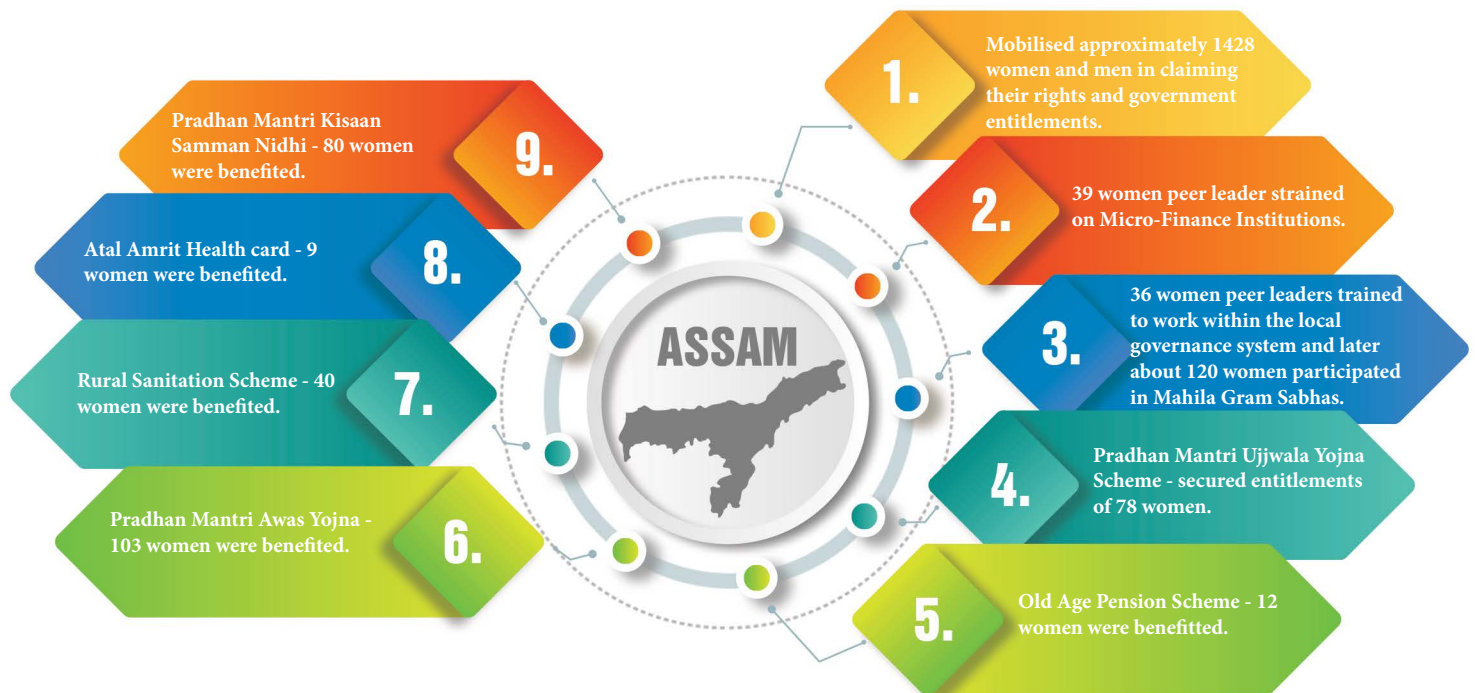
ASSAM

1. Mobilised approximately 1428 women and men in claiming their rights and government entitlements.

2. 39 women peer leader strained on Micro-Finance Institutions.

3. 36 women peer leaders trained to work within the local governance system and later about 120 women participated in Mahila Gram Sabhas.

4. Pradhan Mantri Ujjwala Yojna Scheme - secured entitlements of 78 women.

5. Old Age Pension Scheme - 12 women were benefitted.

6. Pradhan Mantri Awas Yojna - 103 women were benefited.

7. Rural Sanitation Scheme - 40 women were benefited.

8. Atal Amrit Health card - 9 women were benefited.

9. Pradhan Mantri Kisaan Samman Nidhi - 80 women were benefited.